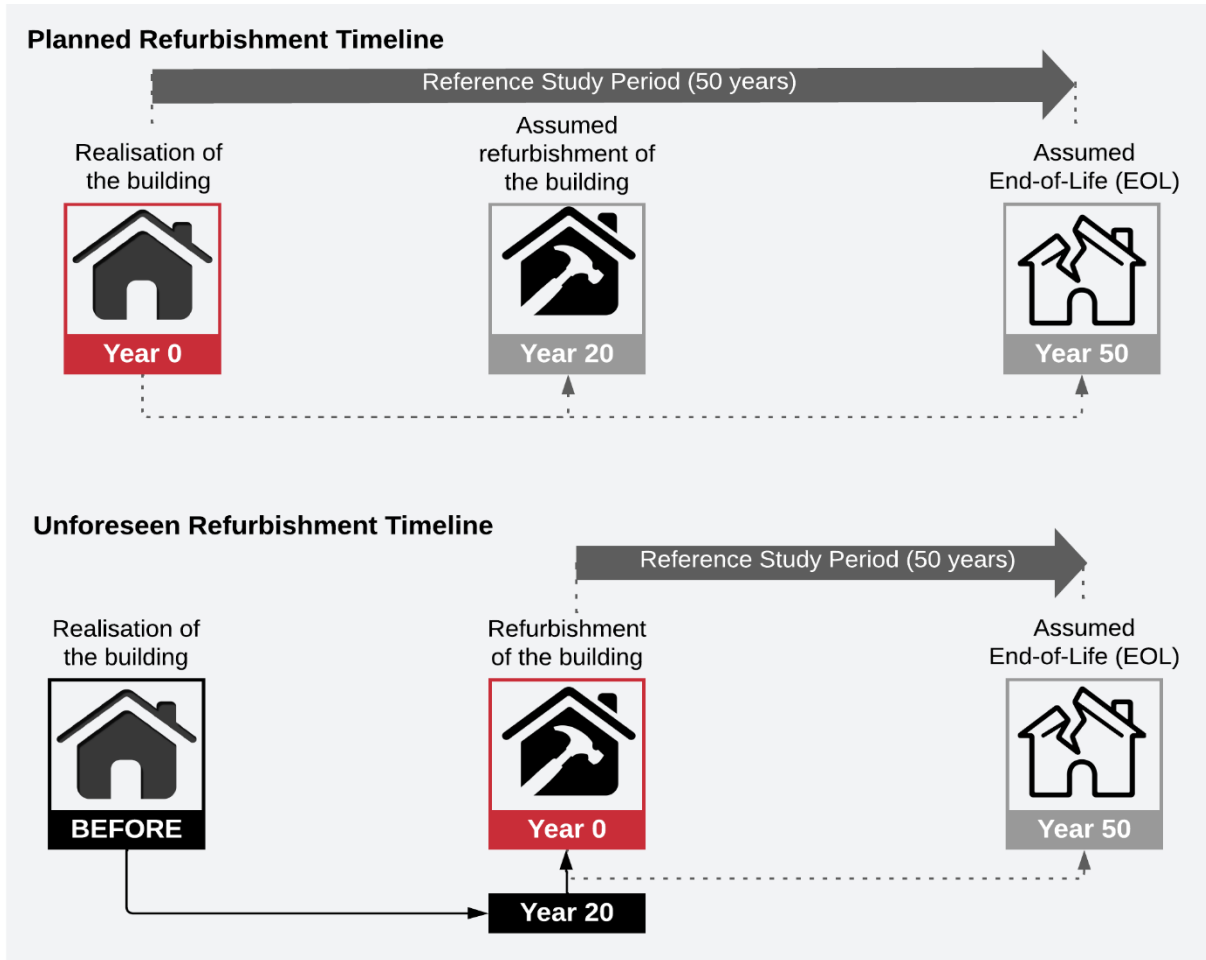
Planned Refurbishment Timeline

Reference Study Period (50 years)

Realisation of the building

Year 0

Assumed refurbishment of the building

Year 20

Assumed End-of-Life (EOL)

Year 50

Unforeseen Refurbishment Timeline

Reference Study Period (50 years)

Realisation of the building

BEFORE

Refurbishment of the building

Year 0

Assumed End-of-Life (EOL)

Year 50

Year 20